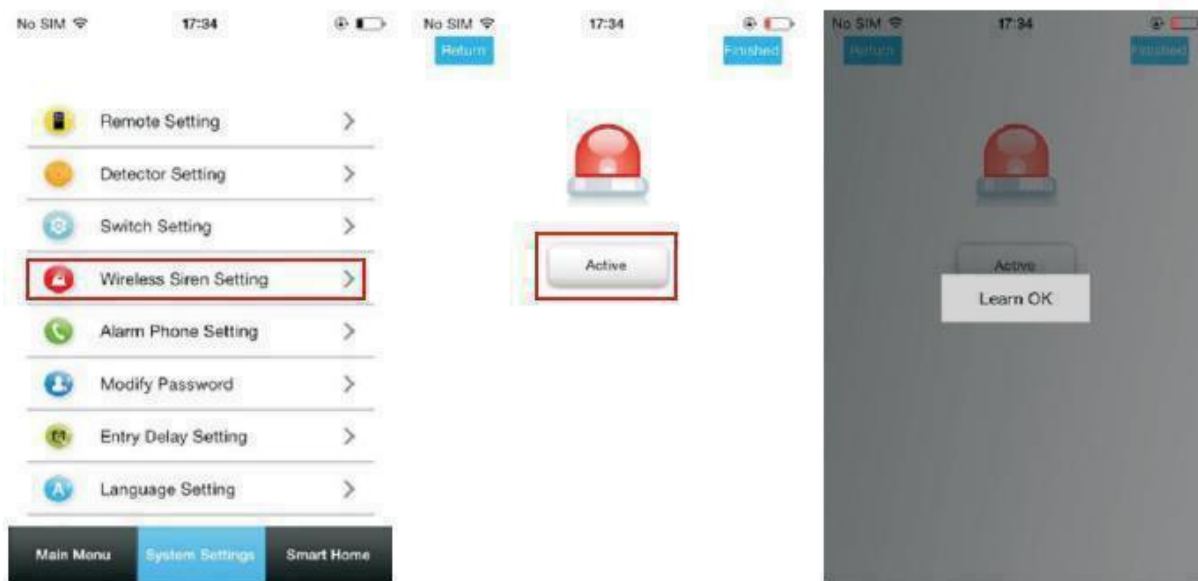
No SIM 17:34

Remote Setting

Detector Setting

Switch Setting

Wireless Siren Setting

Alarm Phone Setting

Modify Password

Entry Delay Setting

Language Setting

Main Menu System Settings Smart Home

No SIM 17:34

Return Finished

Active

No SIM 17:34

Return Finished

Active

Learn OK